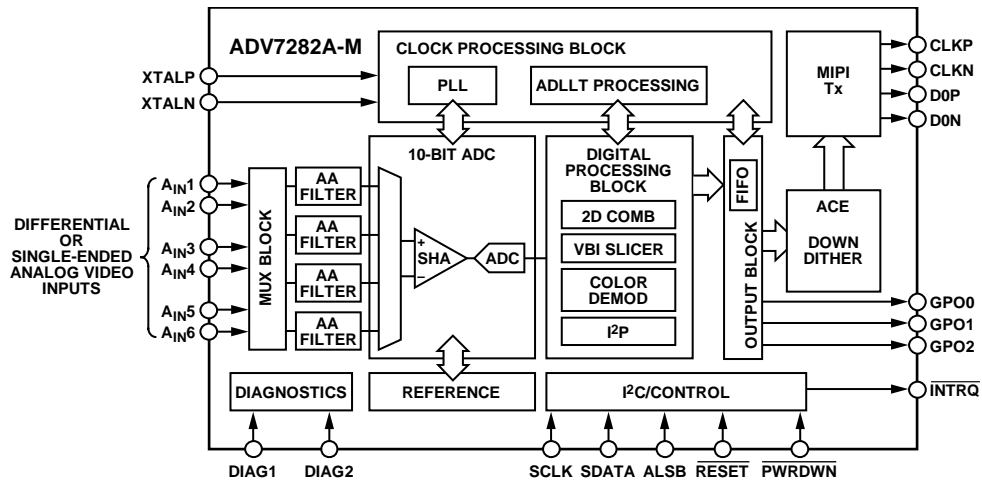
ADV7282A-M

CLOCK PROCESSING BLOCK

PLL

ADLLT PROCESSING

MIPI Tx

CLKP
CLKN
D0P
D0N

XTALP
XTALN

10-BIT ADC

DIGITAL PROCESSING BLOCK

FIFO

ACE

DOWN DITHER

$A_{IN}1$
$A_{IN}2$
$A_{IN}3$
$A_{IN}4$
$A_{IN}5$
$A_{IN}6$

DIFFERENTIAL OR SINGLE-ENDED ANALOG VIDEO INPUTS

MUX BLOCK

AA FILTER
AA FILTER
AA FILTER
AA FILTER

+
SHA
–

ADC

2D COMB
VBI SLICER
COLOR DEMOD
$I^2P$

OUTPUT BLOCK

GPO0
GPO1
GPO2

DIAGNOSTICS

REFERENCE

$I^2C$/CONTROL

$\overline{INTRQ}$

DIAG1
DIAG2
SCLK
SDATA
ALSB
$\overline{RESET}$
$\overline{PWRDWN}$